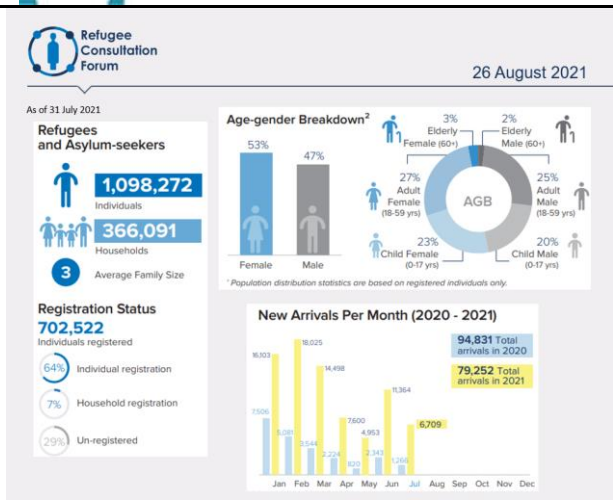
Refugee Consultation Forum

26 August 2021

As of 31 July 2021

Refugees and Asylum-seekers

1,098,272
Individuals

366,091
Households

3
Average Family Size

Registration Status
702,522
Individuals registered

64% Individual registration

7% Household registration

29% Un-registered

Age-gender Breakdown²

53%
Female

47%
Male

3% Elderly Female (60+)

2% Elderly Male (60+)

27% Adult Female (18-59 yrs)

25% Adult Male (18-59 yrs)

AGB

23% Child Female (0-17 yrs)

20% Child Male (0-17 yrs)

² Population distribution statistics are based on registered individuals only.

New Arrivals Per Month (2020 - 2021)

94,831 Total arrivals in 2020

79,252 Total arrivals in 2021

16,103
7,506
18,025
5,081
3,544
14,498
2,224
7,600
820
4,953
2,343
11,364
1,268
6,709

Jan Feb Mar Apr May Jun Jul Aug Sep Oct Nov Dec